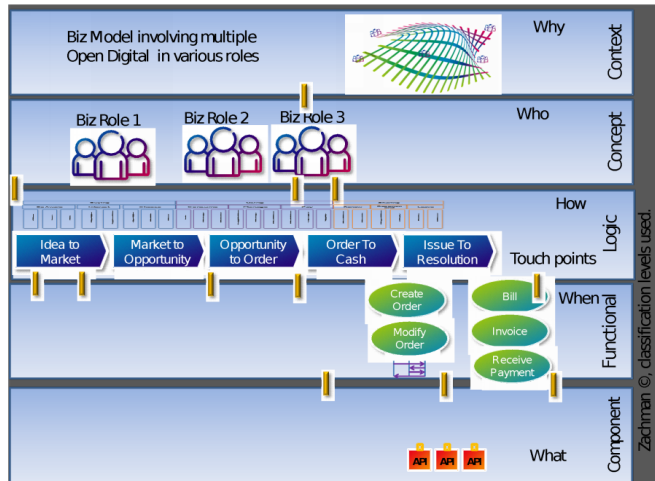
Biz Model involving multiple Open Digital in various roles

Why

Context

Biz Role 1

Biz Role 2

Biz Role 3

Who

Concept

How

Logic

Idea to Market

Market to Opportunity

Opportunity to Order

Order To Cash

Issue To Resolution

Touch points

When

Create Order

Modify Order

Bill

Invoice

Receive Payment

Functional

Component

API

API

API

What

Zachman ©, classification levels used.